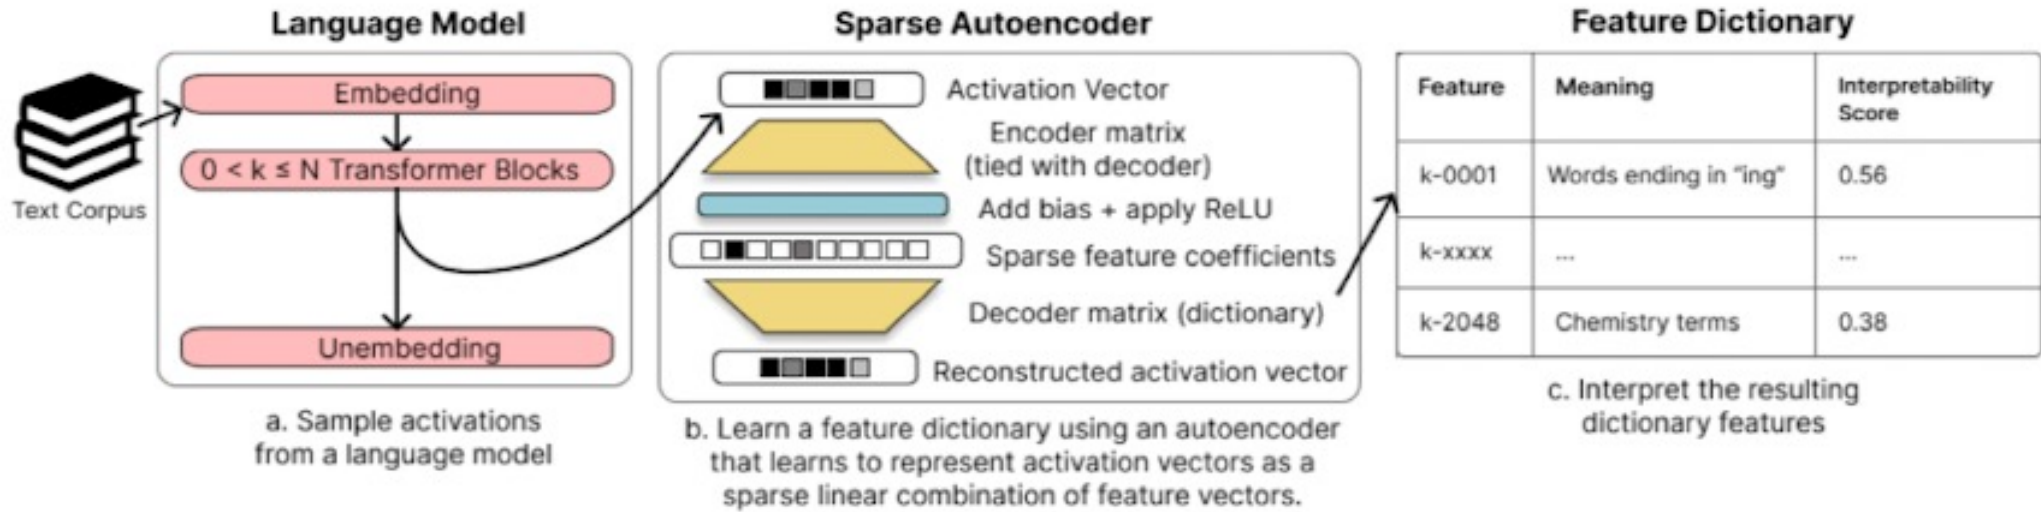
Language Model

Text Corpus

Embedding

0 < k ≤ N Transformer Blocks

Unembedding

a. Sample activations from a language model

Sparse Autoencoder

Activation Vector

Encoder matrix (tied with decoder)

Add bias + apply ReLU

Sparse feature coefficients

Decoder matrix (dictionary)

Reconstructed activation vector

b. Learn a feature dictionary using an autoencoder that learns to represent activation vectors as a sparse linear combination of feature vectors.

Feature Dictionary

| Feature | Meaning | Interpretability Score |
|---|---|---|
| k-0001 | Words ending in "ing" | 0.56 |
| k-xxxx | ... | ... |
| k-2048 | Chemistry terms | 0.38 |

c. Interpret the resulting dictionary features